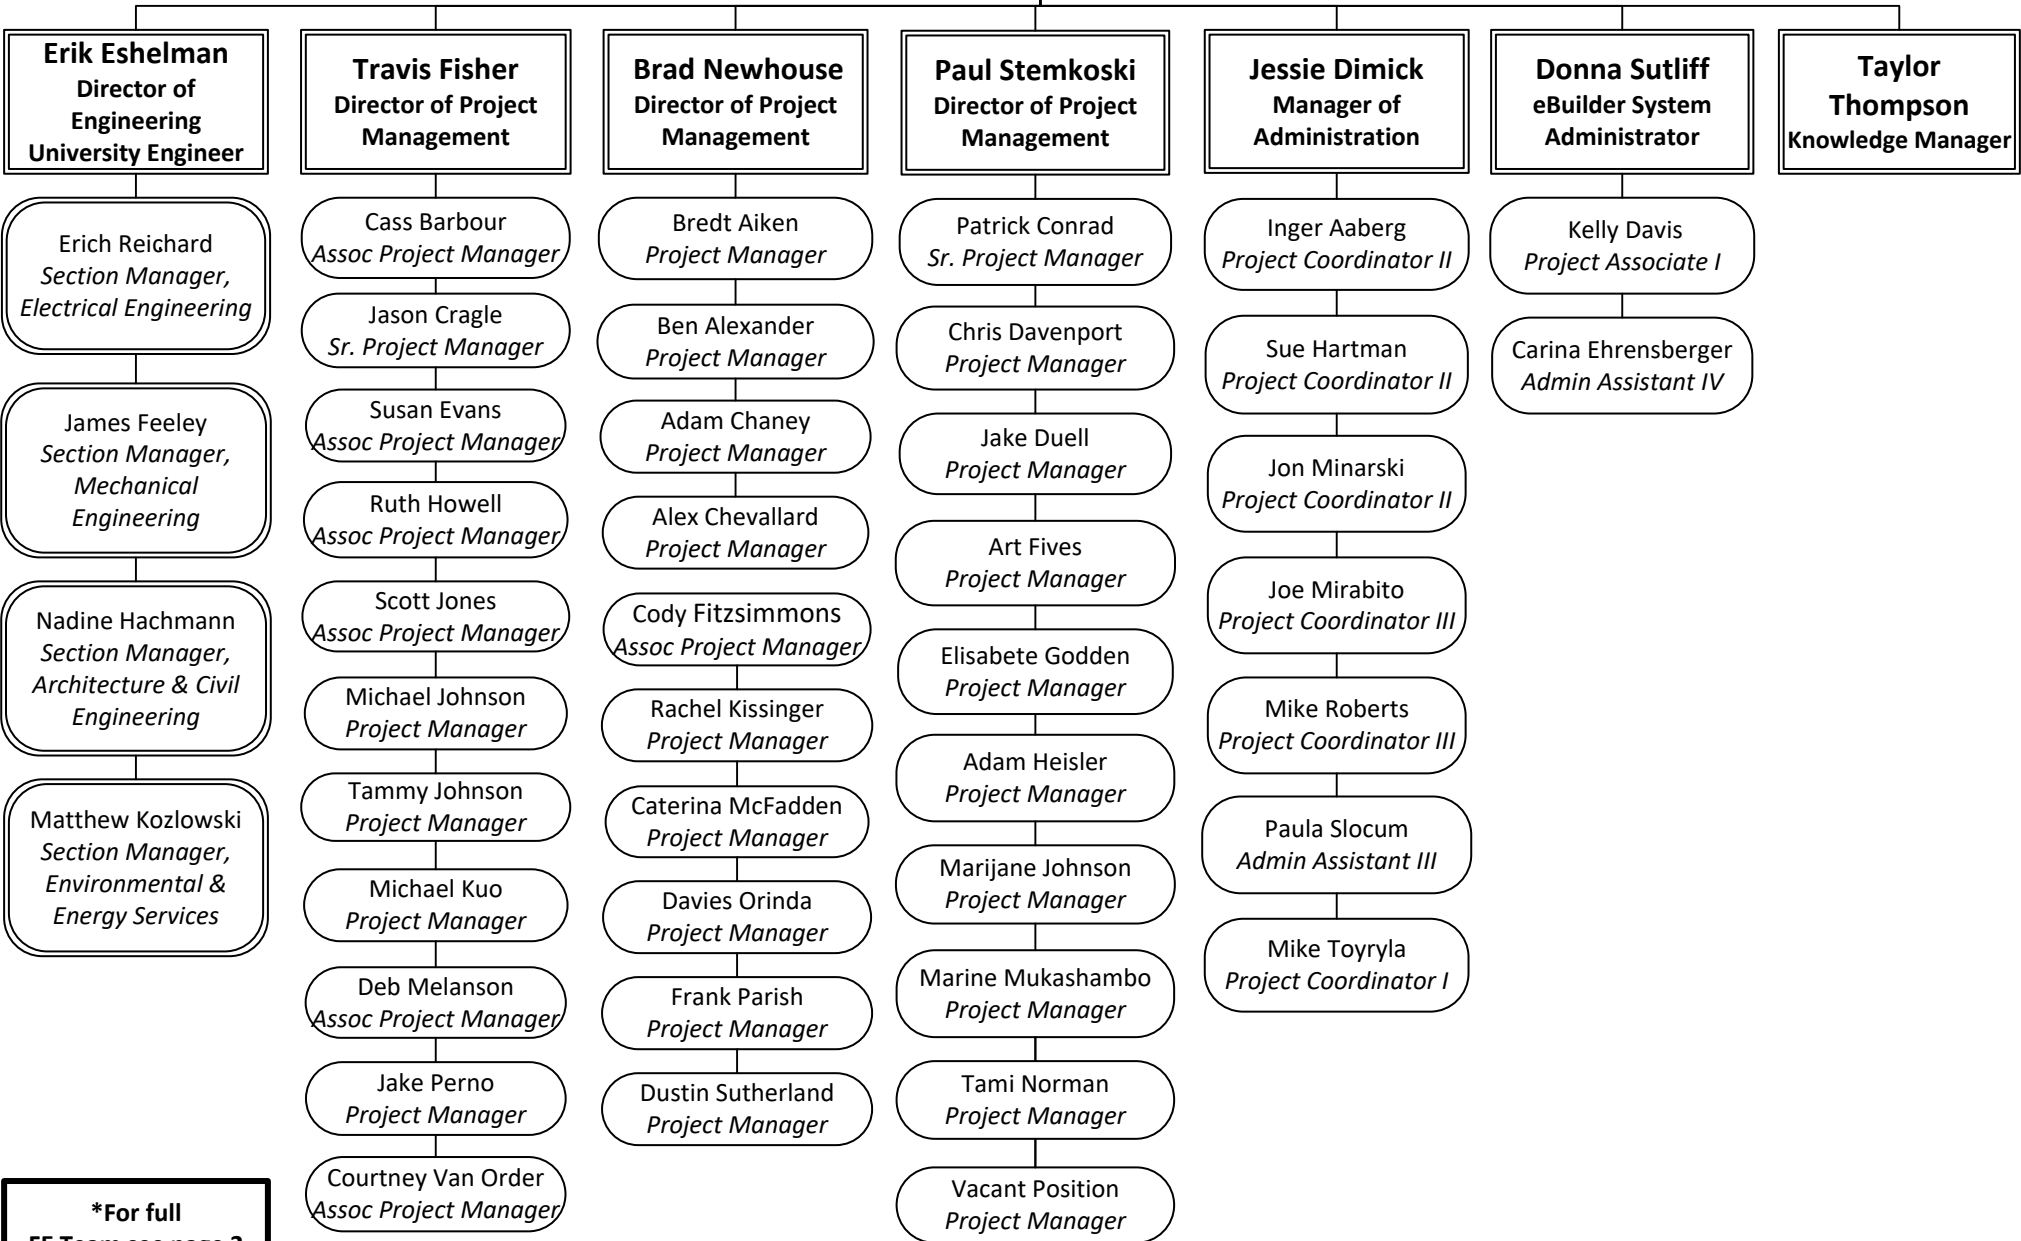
**Erik Eshelman**
**Director of Engineering**
**University Engineer**

Erich Reichard
*Section Manager, Electrical Engineering*

James Feeley
*Section Manager, Mechanical Engineering*

Nadine Hachmann
*Section Manager, Architecture & Civil Engineering*

Matthew Kozlowski
*Section Manager, Environmental & Energy Services*

**\*For full**
**EE Team see page 2** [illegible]

**Travis Fisher**
**Director of Project Management**

Cass Barbour
*Assoc Project Manager*

Jason Cragle
*Sr. Project Manager*

Susan Evans
*Assoc Project Manager*

Ruth Howell
*Assoc Project Manager*

Scott Jones
*Assoc Project Manager*

Michael Johnson
*Project Manager*

Tammy Johnson
*Project Manager*

Michael Kuo
*Project Manager*

Deb Melanson
*Assoc Project Manager*

Jake Perno
*Project Manager*

Courtney Van Order
*Assoc Project Manager*

**Brad Newhouse**
**Director of Project Management**

Bredt Aiken
*Project Manager*

Ben Alexander
*Project Manager*

Adam Chaney
*Project Manager*

Alex Chevallard
*Project Manager*

Cody Fitzsimmons
*Assoc Project Manager*

Rachel Kissinger
*Project Manager*

Caterina McFadden
*Project Manager*

Davies Orinda
*Project Manager*

Frank Parish
*Project Manager*

Dustin Sutherland
*Project Manager*

**Paul Stemkoski**
**Director of Project Management**

Patrick Conrad
*Sr. Project Manager*

Chris Davenport
*Project Manager*

Jake Duell
*Project Manager*

Art Fives
*Project Manager*

Elisabete Godden
*Project Manager*

Adam Heisler
*Project Manager*

Marijane Johnson
*Project Manager*

Marine Mukashambo
*Project Manager*

Tami Norman
*Project Manager*

Vacant Position
*Project Manager*

**Jessie Dimick**
**Manager of Administration**

Inger Aaberg
*Project Coordinator II*

Sue Hartman
*Project Coordinator II*

Jon Minarski
*Project Coordinator II*

Joe Mirabito
*Project Coordinator III*

Mike Roberts
*Project Coordinator III*

Paula Slocum
*Admin Assistant III*

Mike Toyryla
*Project Coordinator I*

**Donna Sutliff**
**eBuilder System Administrator**

Kelly Davis
*Project Associate I*

Carina Ehrensberger
*Admin Assistant IV*

**Taylor Thompson**
**Knowledge Manager**